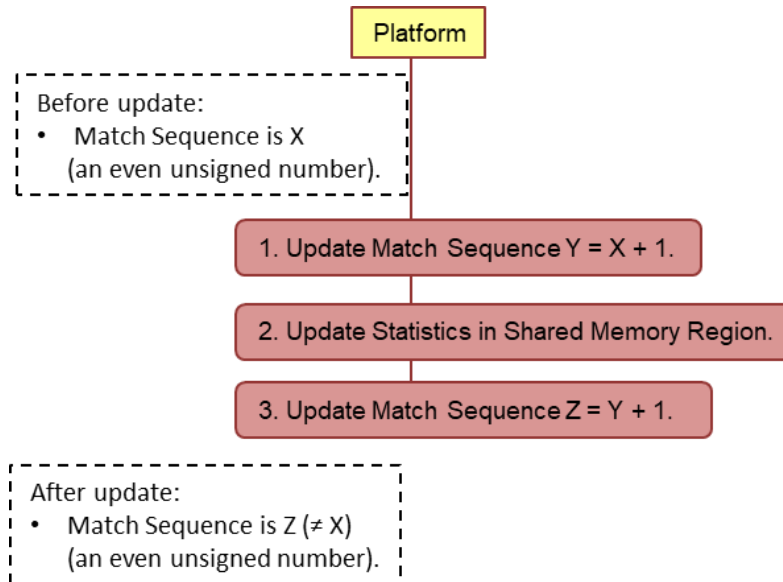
Platform

Before update:
• Match Sequence is X (an even unsigned number).

1. Update Match Sequence Y = X + 1.

2. Update Statistics in Shared Memory Region.

3. Update Match Sequence Z = Y + 1.

After update:
• Match Sequence is Z (≠ X) (an even unsigned number).